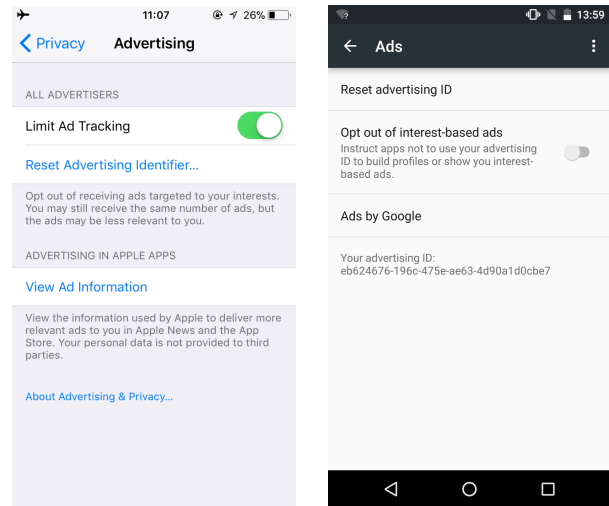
11:07 26%

Privacy Advertising

ALL ADVERTISERS

Limit Ad Tracking

Reset Advertising Identifier...

Opt out of receiving ads targeted to your interests. You may still receive the same number of ads, but the ads may be less relevant to you.

ADVERTISING IN APPLE APPS

View Ad Information

View the information used by Apple to deliver more relevant ads to you in Apple News and the App Store. Your personal data is not provided to third parties.

About Advertising & Privacy...

13:59

Ads

Reset advertising ID

Opt out of interest-based ads

Instruct apps not to use your advertising ID to build profiles or show you interest-based ads.

Ads by Google

Your advertising ID:
eb624676-196c-475e-ae63-4d90a1d0cbe7